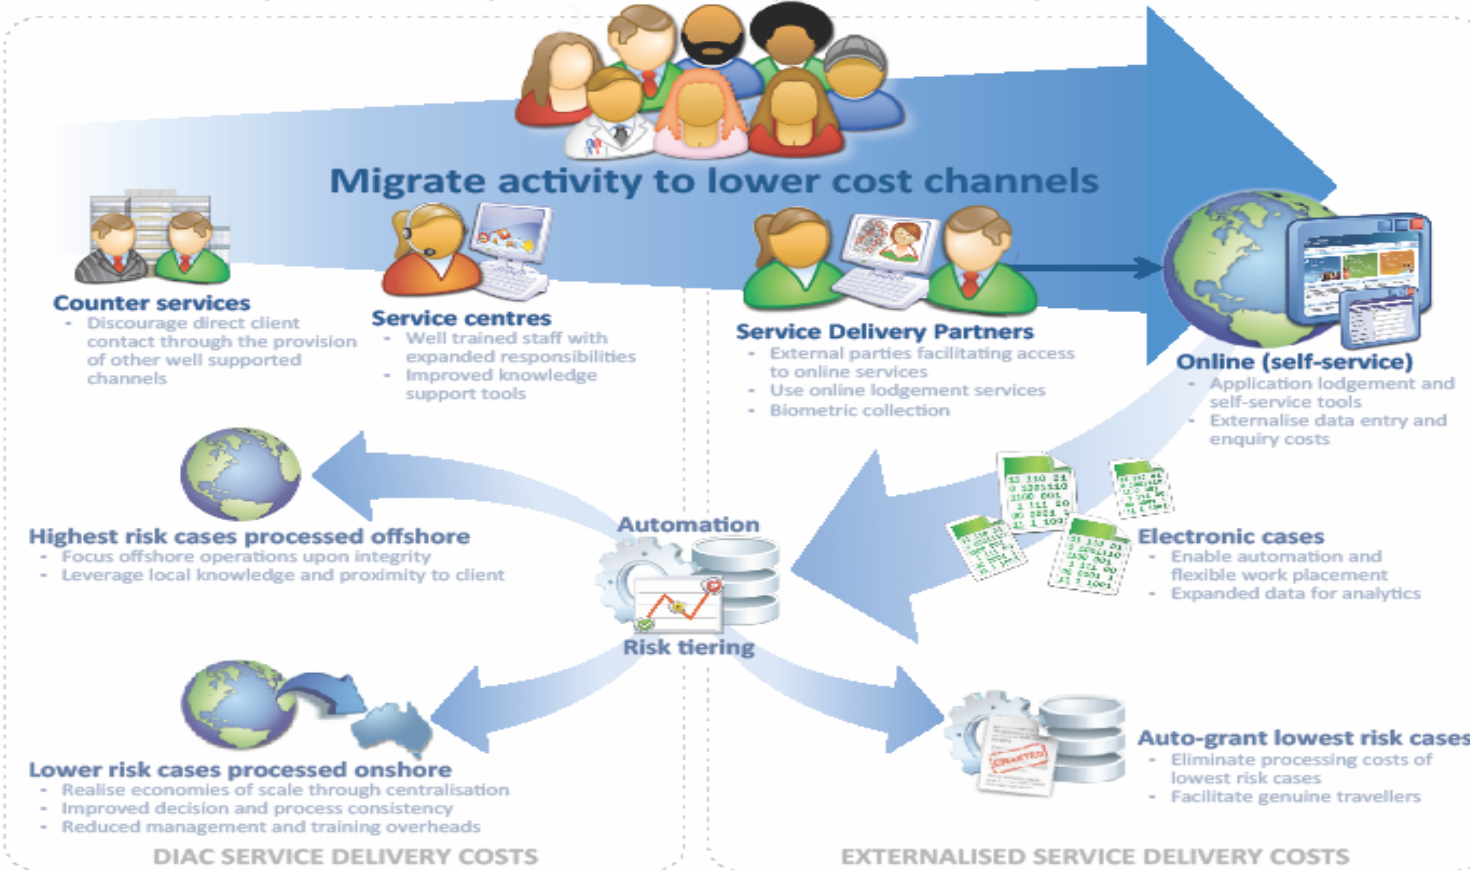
Migrate activity to lower cost channels

Counter services
- Discourage direct client contact through the provision of other well supported channels

Service centres
- Well trained staff with expanded responsibilities
- Improved knowledge support tools

Service Delivery Partners
- External parties facilitating access to online services
- Use online lodgement services
- Biometric collection

Online (self-service)
- Application lodgement and self-service tools
- Externalise data entry and enquiry costs

Highest risk cases processed offshore
- Focus offshore operations upon integrity
- Leverage local knowledge and proximity to client

Automation

Risk tiering

Electronic cases
- Enable automation and flexible work placement
- Expanded data for analytics

Lower risk cases processed onshore
- Realise economies of scale through centralisation
- Improved decision and process consistency
- Reduced management and training overheads

GRANTED

Auto-grant lowest risk cases
- Eliminate processing costs of lowest risk cases
- Facilitate genuine travellers

DIAC SERVICE DELIVERY COSTS

EXTERNALISED SERVICE DELIVERY COSTS